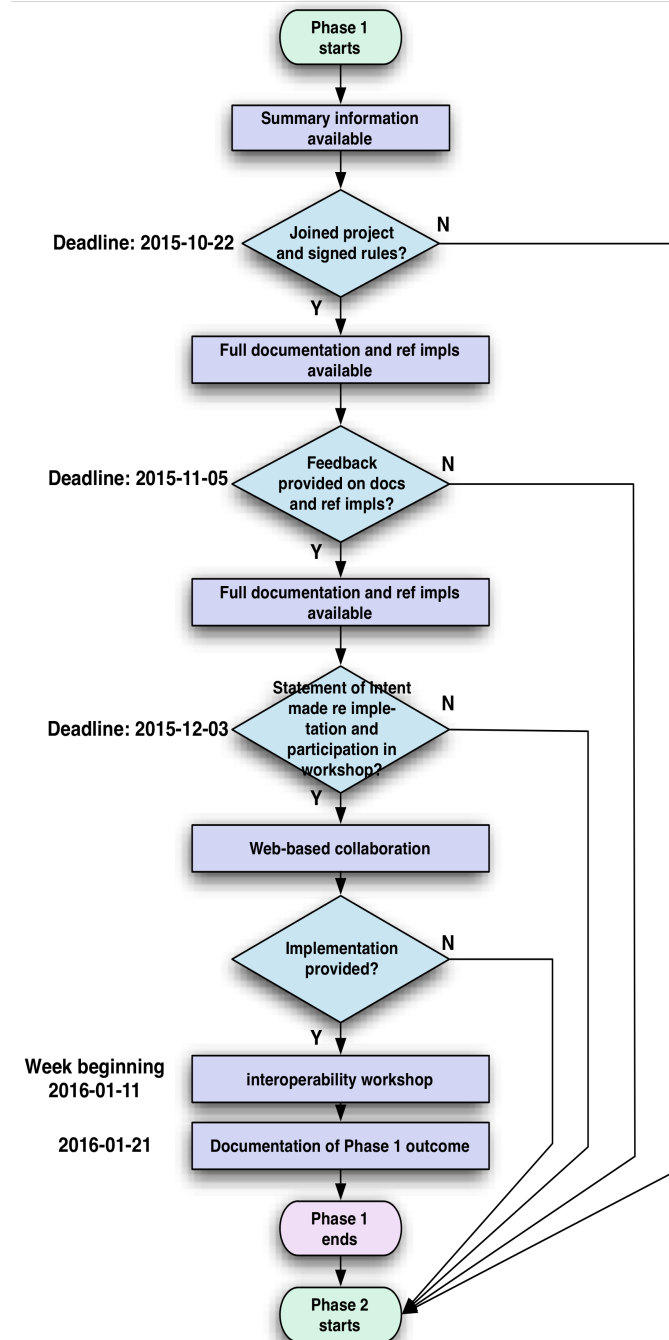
Phase 1 starts

Summary information available

Deadline: 2015-10-22

Joined project and signed rules?

N

Y

Full documentation and ref impls available

Deadline: 2015-11-05

Feedback provided on docs and ref impls?

N

Y

Full documentation and ref impls available

Deadline: 2015-12-03

Statement of intent made re implementation and participation in workshop?

N

Y

Web-based collaboration

Implementation provided?

N

Y

Week beginning 2016-01-11

interoperability workshop

2016-01-21

Documentation of Phase 1 outcome

Phase 1 ends

Phase 2 starts